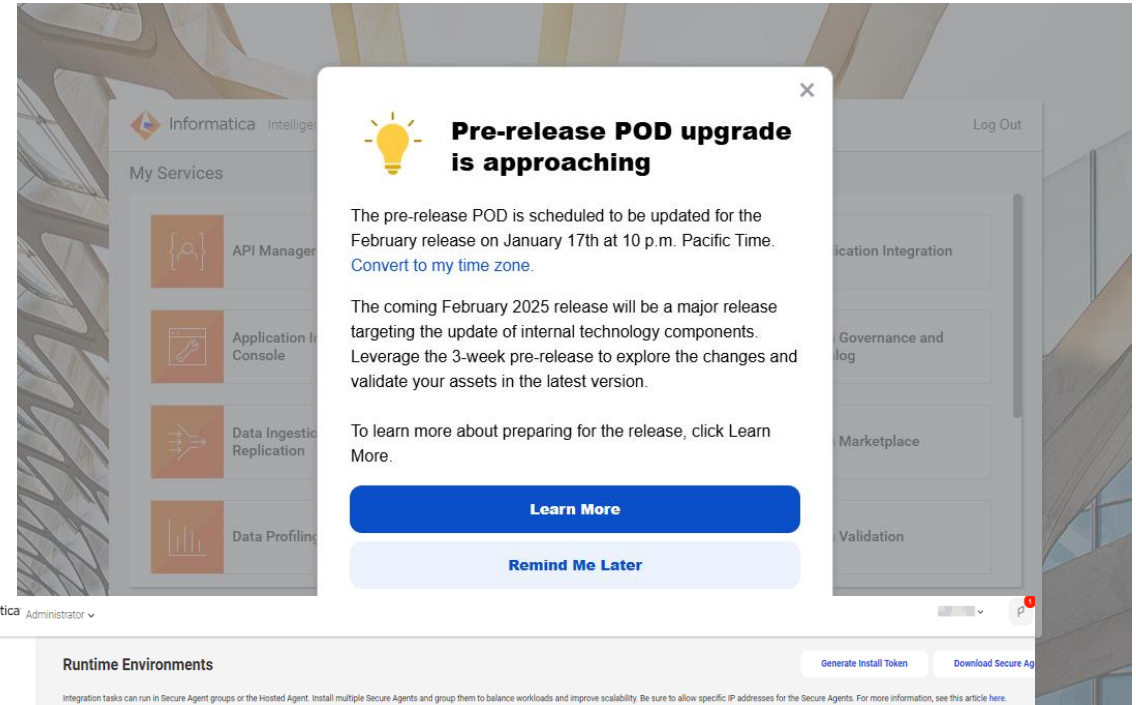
×

Pre-release POD upgrade is approaching

The pre-release POD is scheduled to be updated for the February release on January 17th at 10 p.m. Pacific Time. Convert to my time zone.

The coming February 2025 release will be a major release targeting the update of internal technology components. Leverage the 3-week pre-release to explore the changes and validate your assets in the latest version.

To learn more about preparing for the release, click Learn More.

Learn More

Remind Me Later

Informatica Intellige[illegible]

Log Out

My Services

API Manager

Application In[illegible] Console

Data Ingestio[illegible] Replication

Data Profiling

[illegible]ication Integration

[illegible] Governance and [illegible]log

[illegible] Marketplace

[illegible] Validation

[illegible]tica Administrator

1

Runtime Environments

Generate Install Token

Download Secure Ag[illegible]

Integration tasks can run in Secure Agent groups or the Hosted Agent. Install multiple Secure Agents and group them to balance workloads and improve scalability. Be sure to allow specific IP addresses for the Secure Agents. For more information, see this article here.